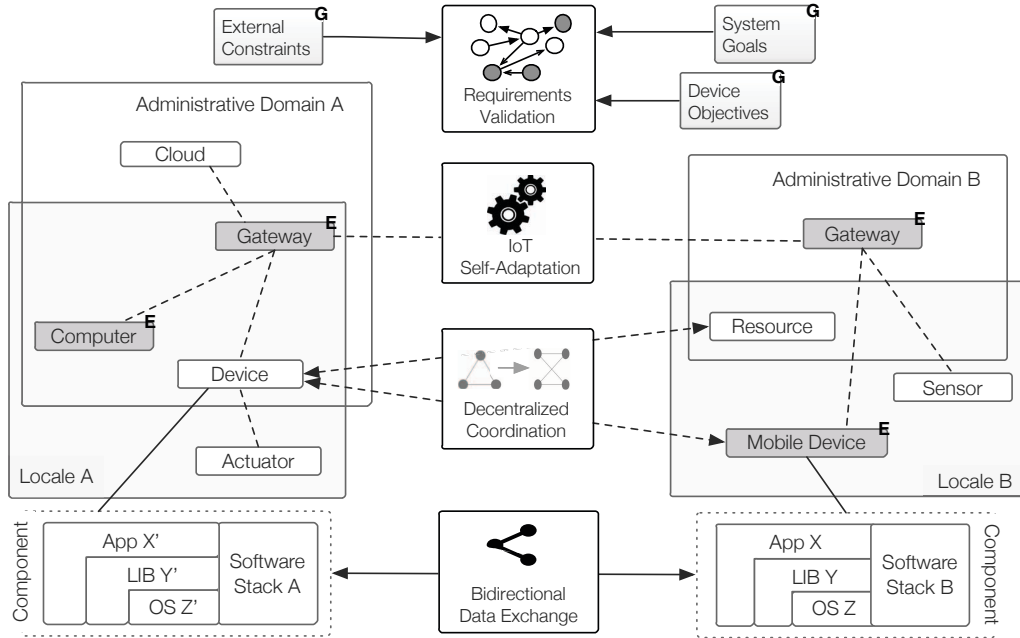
External Constraints G

Requirements Validation

System Goals G

Device Objectives G

Administrative Domain A

Cloud

Gateway E

Computer E

Device

Actuator

Locale A

IoT Self-Adaptation

Decentralized Coordination

Administrative Domain B

Gateway E

Resource

Sensor

Mobile Device E

Locale B

Component

App X'

LIB Y'

OS Z'

Software Stack A

Bidirectional Data Exchange

App X

LIB Y

OS Z

Software Stack B

Component